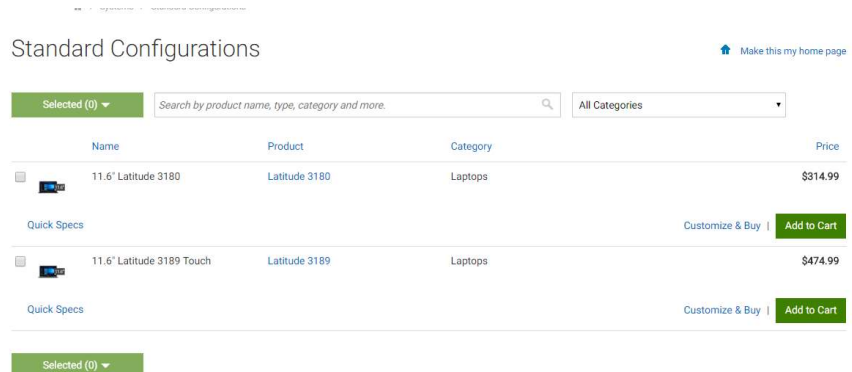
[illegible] > Systems > Standard Configurations

Standard Configurations

Make this my home page

Selected (0)

Search by product name, type, category and more.

All Categories

| Name | Product | Category | Price |
|---|---|---|---|
| 11.6" Latitude 3180 | Latitude 3180 | Laptops | \$314.99 |
| 11.6" Latitude 3189 Touch | Latitude 3189 | Laptops | \$474.99 |

Quick Specs

Customize & Buy | Add to Cart

Quick Specs

Customize & Buy | Add to Cart

Selected (0)